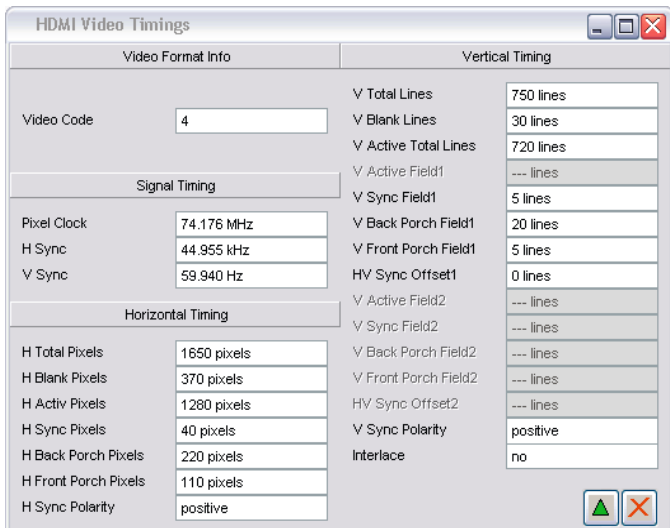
HDMI Video Timings

Video Format Info

Video Code 4

Signal Timing

Pixel Clock 74.176 MHz
H Sync 44.955 kHz
V Sync 59.940 Hz

Horizontal Timing

H Total Pixels 1650 pixels
H Blank Pixels 370 pixels
H Activ Pixels 1280 pixels
H Sync Pixels 40 pixels
H Back Porch Pixels 220 pixels
H Front Porch Pixels 110 pixels
H Sync Polarity positive

Vertical Timing

V Total Lines 750 lines
V Blank Lines 30 lines
V Active Total Lines 720 lines
V Active Field1 --- lines
V Sync Field1 5 lines
V Back Porch Field1 20 lines
V Front Porch Field1 5 lines
HV Sync Offset1 0 lines
V Active Field2 --- lines
V Sync Field2 --- lines
V Back Porch Field2 --- lines
V Front Porch Field2 --- lines
HV Sync Offset2 --- lines
V Sync Polarity positive
Interlace no